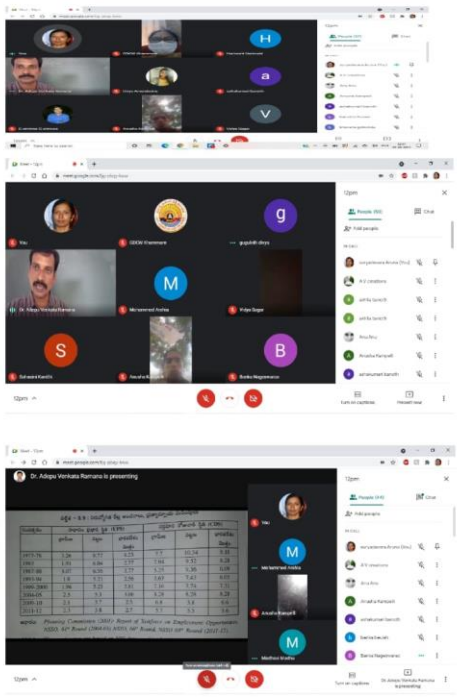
You

GDCW Visakhapatnam

guptidi divya

Dr. Adepu Venkata Ramana

Mohammed Arshia

Vidya Sagar

Sahajani Kandhi

Boddu Nageswara

12pm

People (30)

Chat

Add people

Turn on captions

Present now

Dr. Adepu Venkata Ramana is presenting

You

Mohammed Arshia

Anusha Rampelli

Madhavi Andhe

People (30)

Chat

Add people

Turn on captions

Dr. Adepu Venkata Ramana is presenting

| | | | | | | |
|---|---|---|---|---|---|---|
| 1972-73 | 3.26 | 0.77 | 4.23 | 2.7 | 10.34 | 8.44 |
| 1983 | 1.93 | 0.66 | 2.59 | 1.64 | 8.32 | 8.28 |
| 1987-88 | 6.03 | 0.50 | 2.53 | 3.25 | 5.40 | 6.08 |
| 1993-94 | 1.10 | 0.25 | 2.56 | 3.65 | 7.42 | 8.02 |
| 1999-2000 | 1.96 | 0.20 | 2.61 | 7.06 | 7.79 | 7.70 |
| 2004-05 | 2.3 | 3.3 | 8.06 | 5.28 | 8.28 | 8.28 |
| 2009-10 | 2.3 | 2.3 | 2.2 | 8.0 | 5.8 | 6.6 |
| 2011-12 | 2.2 | 2.8 | 2.7 | 5.5 | 5.2 | 5.5 |

Planning Commission (2001) Report of Taskforce on Employment Opportunities, NSSO, 50th Round (1993-94) NSSO, 66th Round, NSSO 68th Round (2011-12)